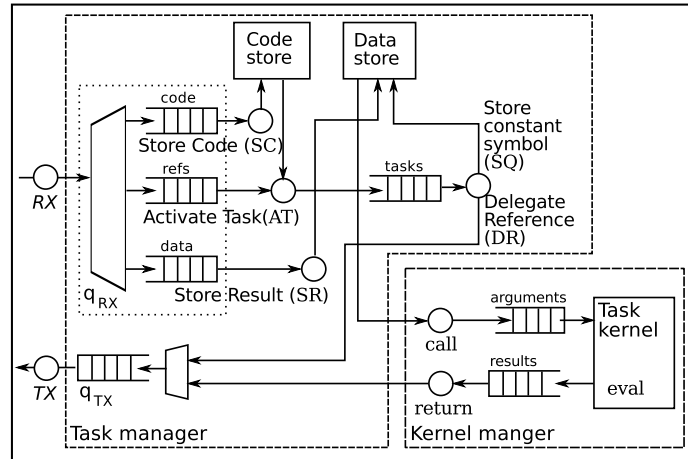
Code store

Data store

code

Store Code (SC)

Store constant symbol (SQ)

refs

tasks

RX

Activate Task(AT)

Delegate Reference (DR)

data

$q_{RX}$

Store Result (SR)

arguments

Task kernel

call

results

eval

TX

$q_{TX}$

return

Task manager

Kernel manger